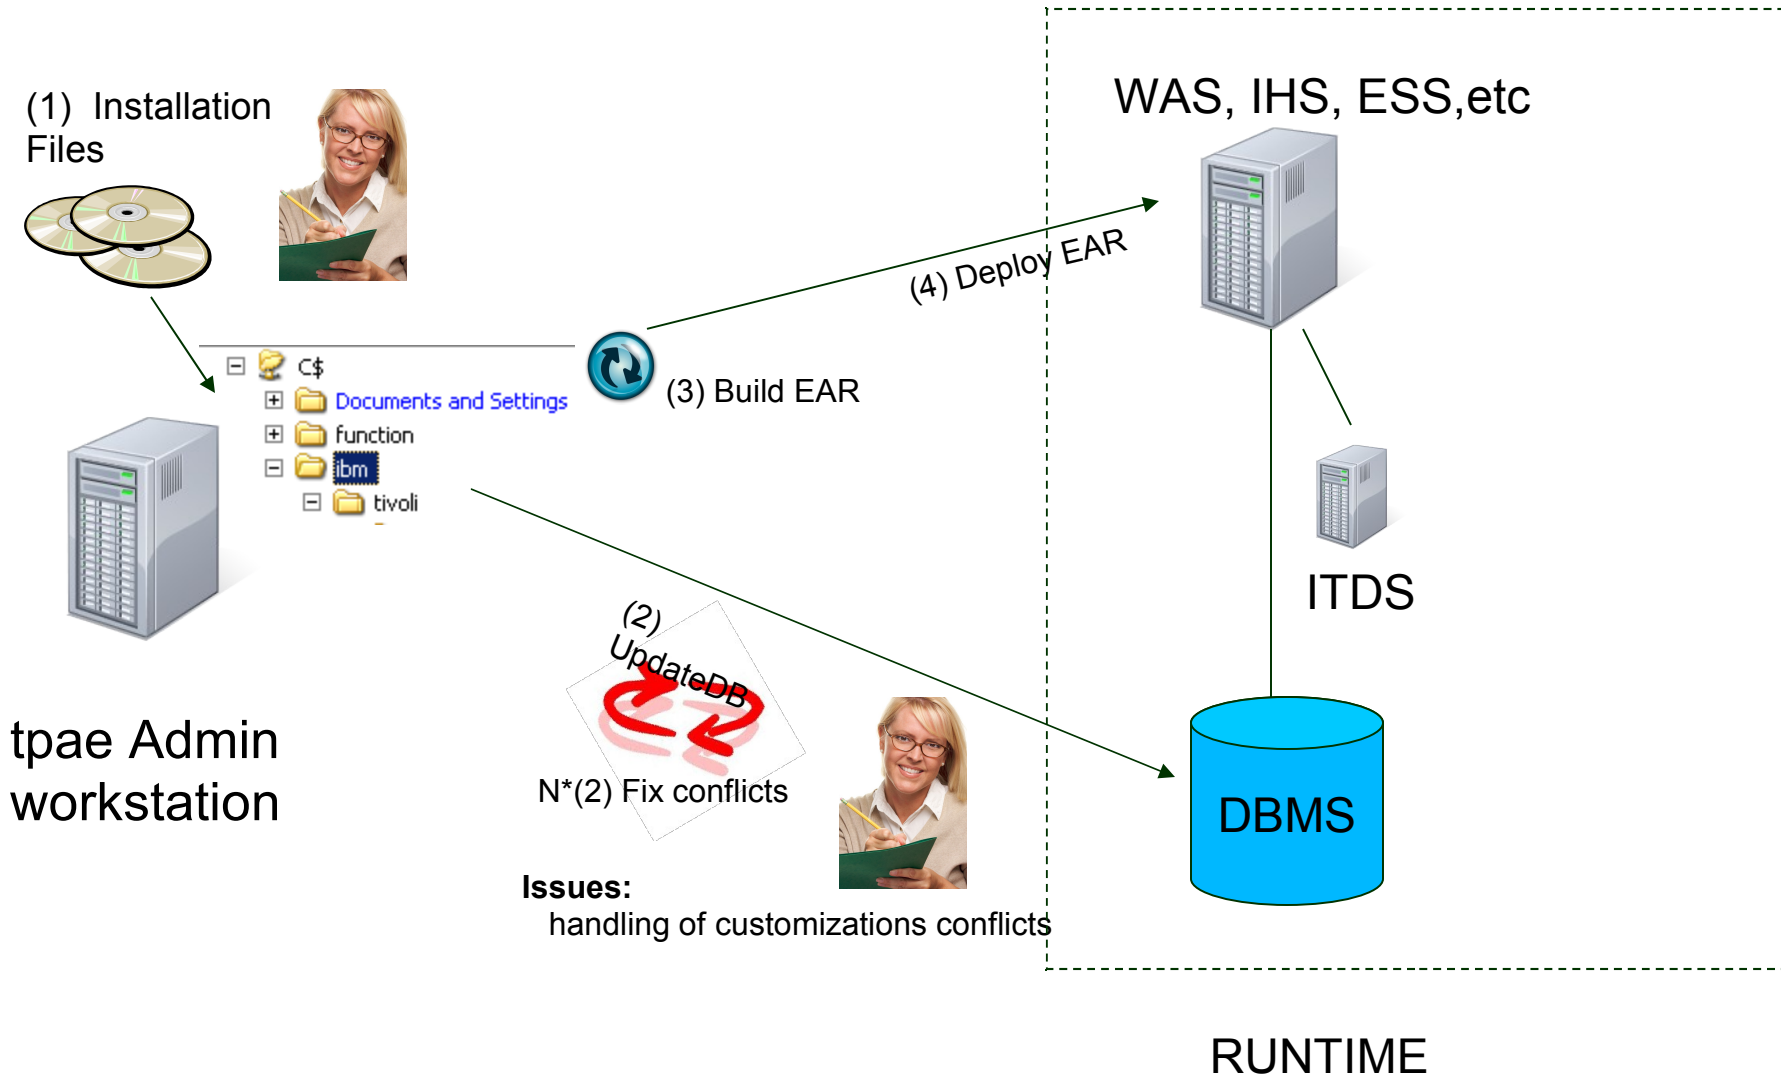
(1) Installation Files

C$
Documents and Settings
function
ibm
tivoli

(3) Build EAR

(4) Deploy EAR

WAS, IHS, ESS,etc

ITDS

tpae Admin workstation

(2) UpdateDB

N*(2) Fix conflicts

DBMS

Issues:
handling of customizations conflicts

RUNTIME